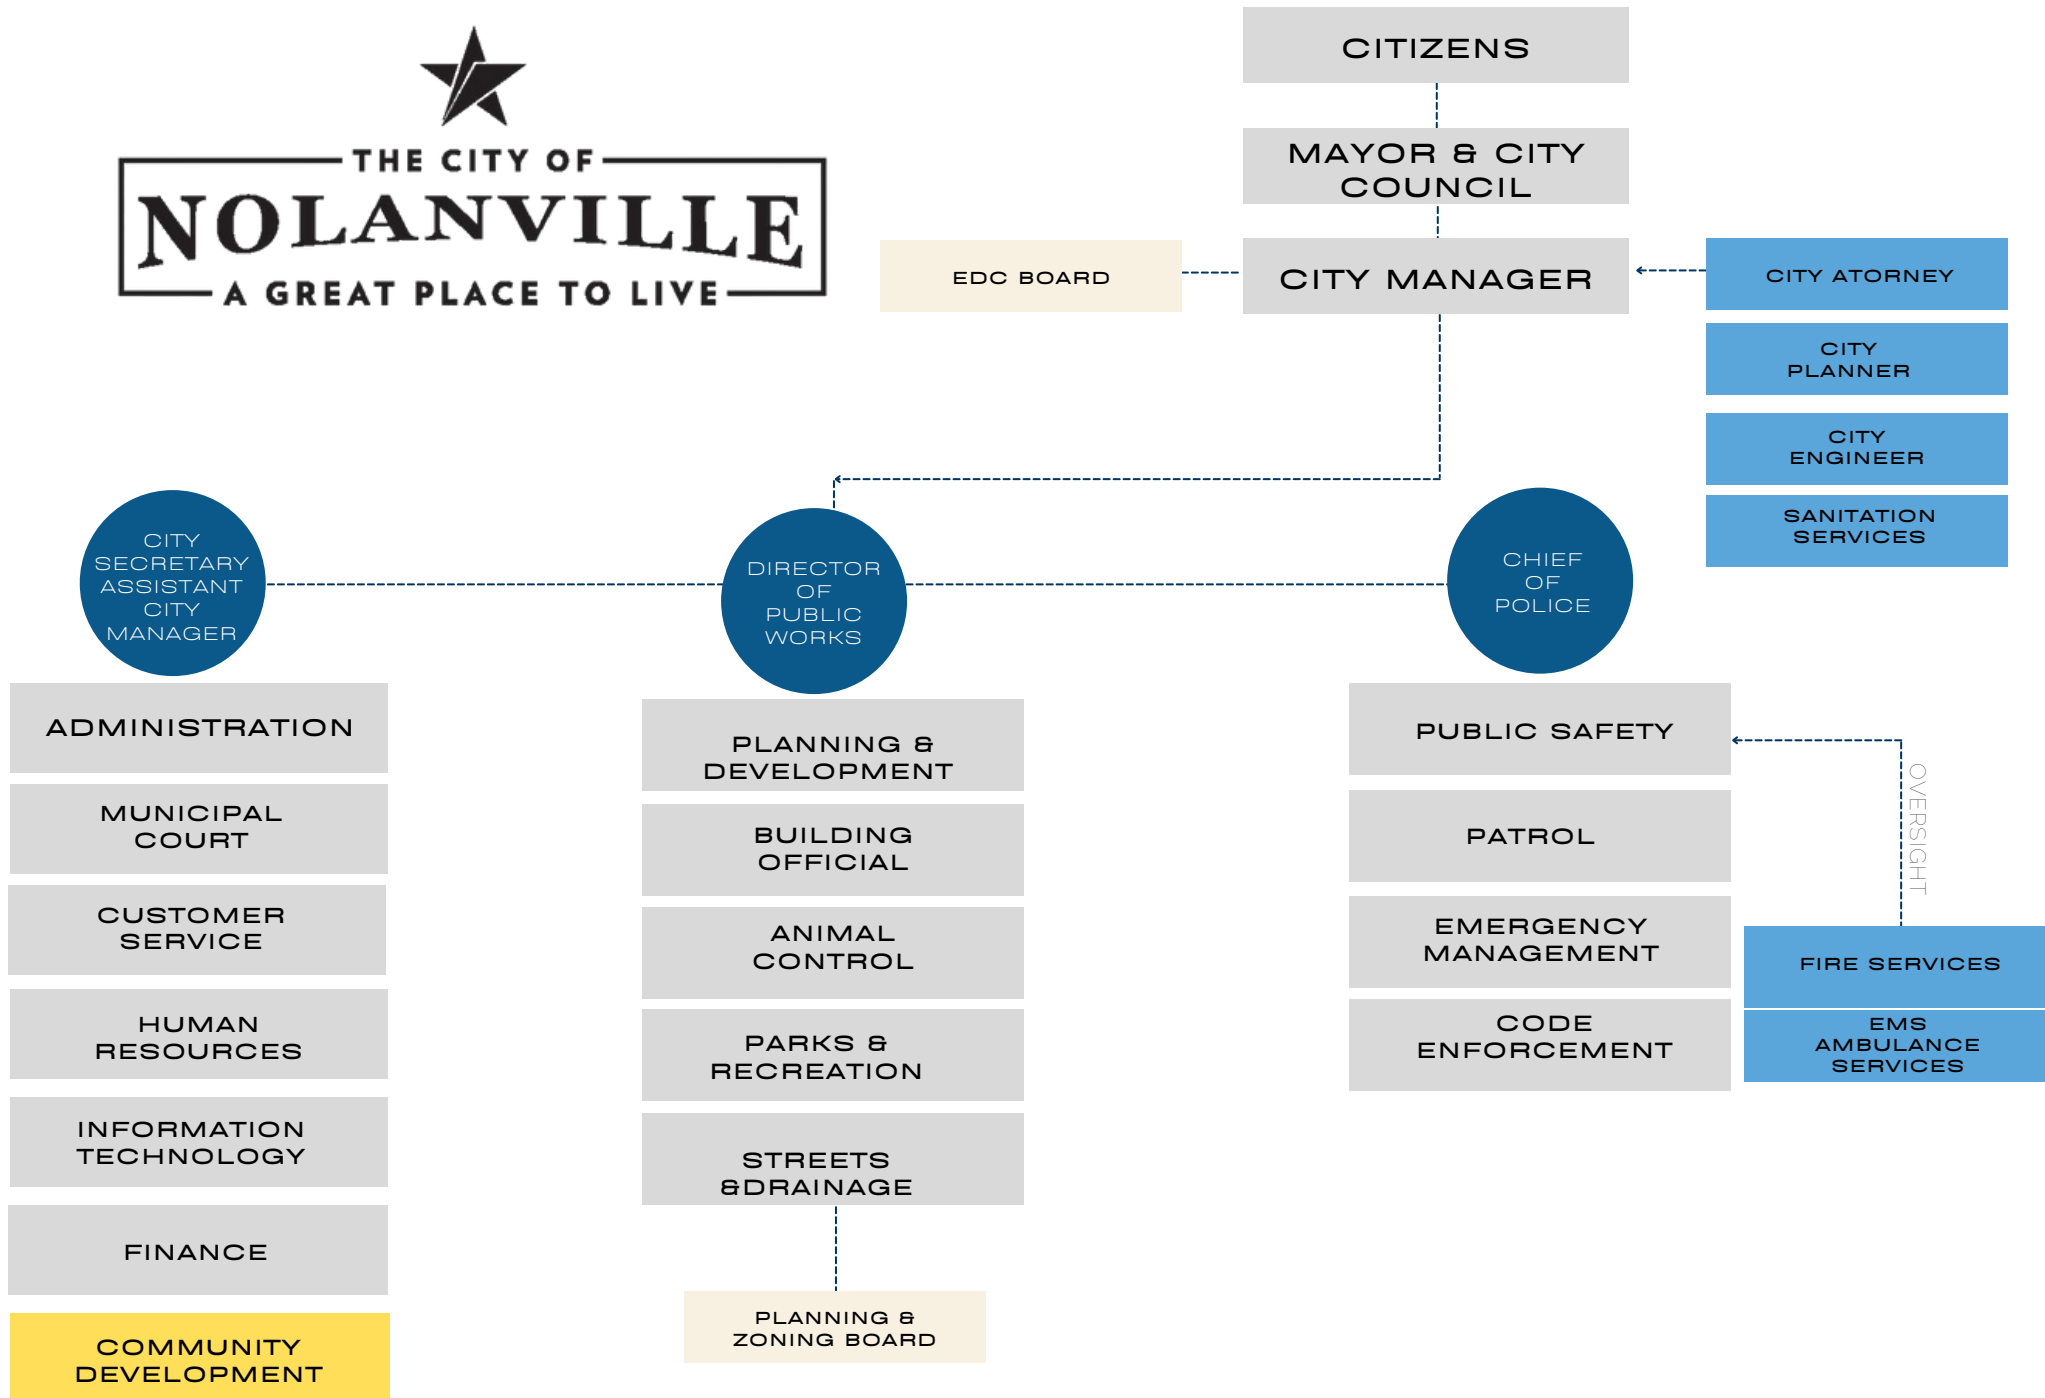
THE CITY OF
NOLANVILLE
A GREAT PLACE TO LIVE

CITIZENS

MAYOR & CITY COUNCIL

EDC BOARD

CITY MANAGER

CITY ATORNEY

CITY PLANNER

CITY ENGINEER

SANITATION SERVICES

CITY SECRETARY ASSISTANT CITY MANAGER

DIRECTOR OF PUBLIC WORKS

CHIEF OF POLICE

ADMINISTRATION

MUNICIPAL COURT

CUSTOMER SERVICE

HUMAN RESOURCES

INFORMATION TECHNOLOGY

FINANCE

COMMUNITY DEVELOPMENT

PLANNING & DEVELOPMENT

BUILDING OFFICIAL

ANIMAL CONTROL

PARKS & RECREATION

STREETS &DRAINAGE

PLANNING & ZONING BOARD

PUBLIC SAFETY

PATROL

EMERGENCY MANAGEMENT

CODE ENFORCEMENT

OVERSIGHT

FIRE SERVICES

EMS AMBULANCE SERVICES